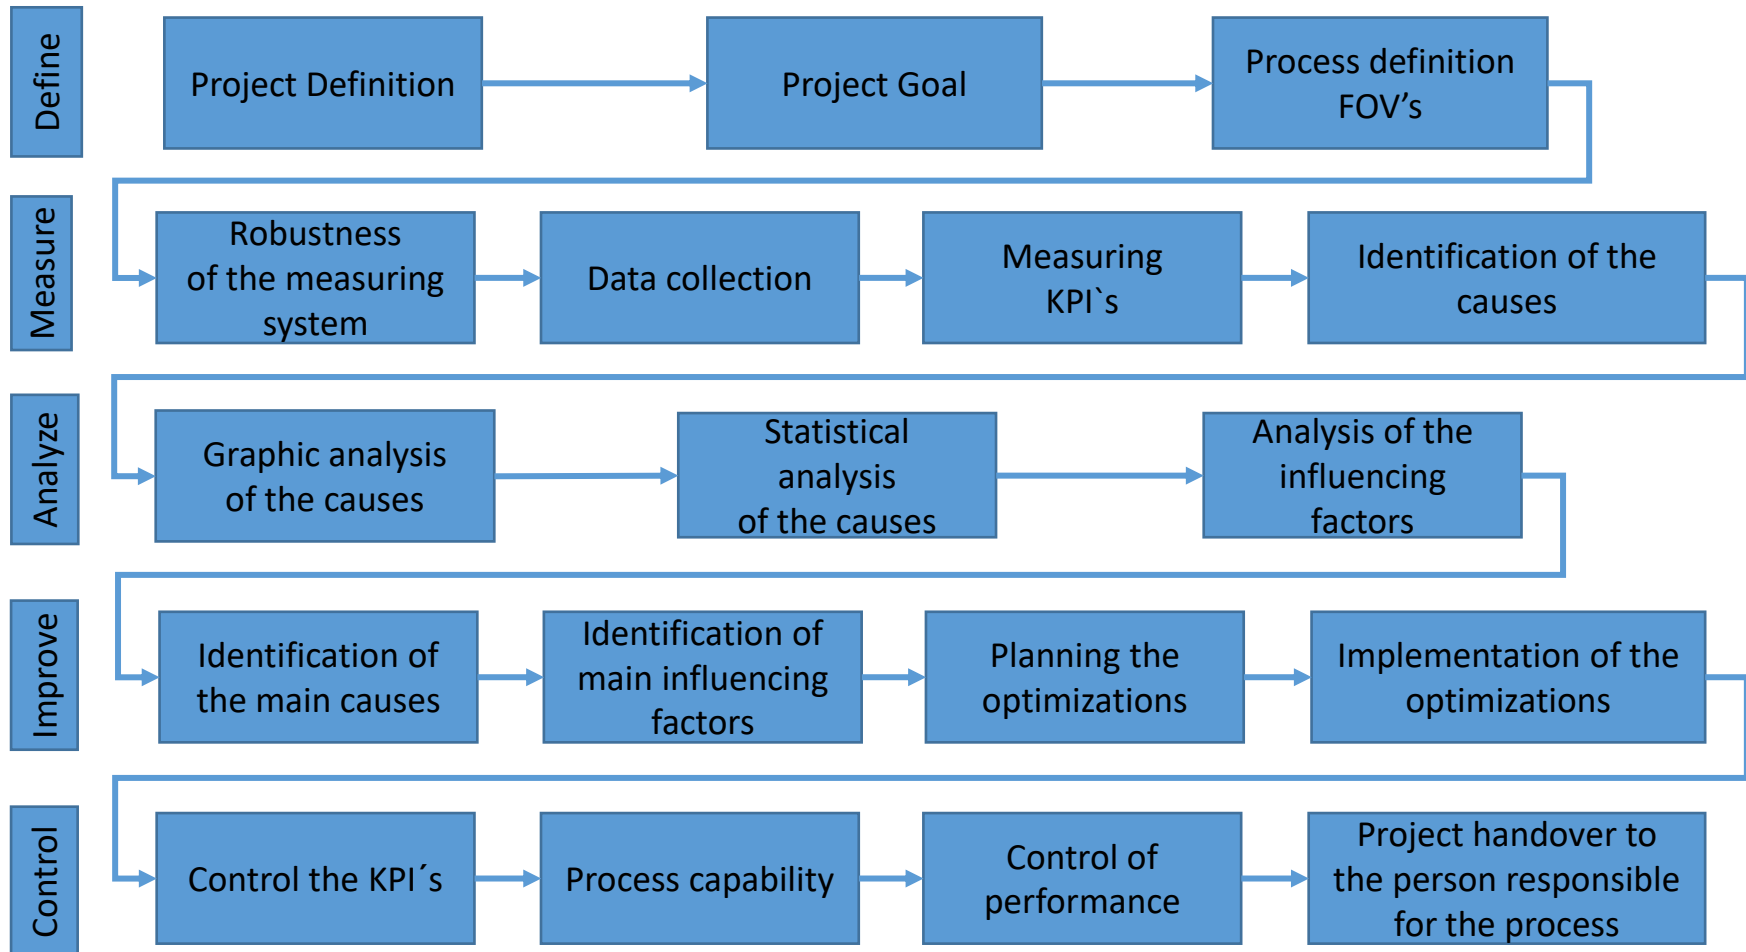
Define

Project Definition

Project Goal

Process definition FOV’s

Measure

Robustness of the measuring system

Data collection

Measuring KPI`s

Identification of the causes

Analyze

Graphic analysis of the causes

Statistical analysis of the causes

Analysis of the influencing factors

Improve

Identification of the main causes

Identification of main influencing factors

Planning the optimizations

Implementation of the optimizations

Control

Control the KPI´s

Process capability

Control of performance

Project handover to the person responsible for the process